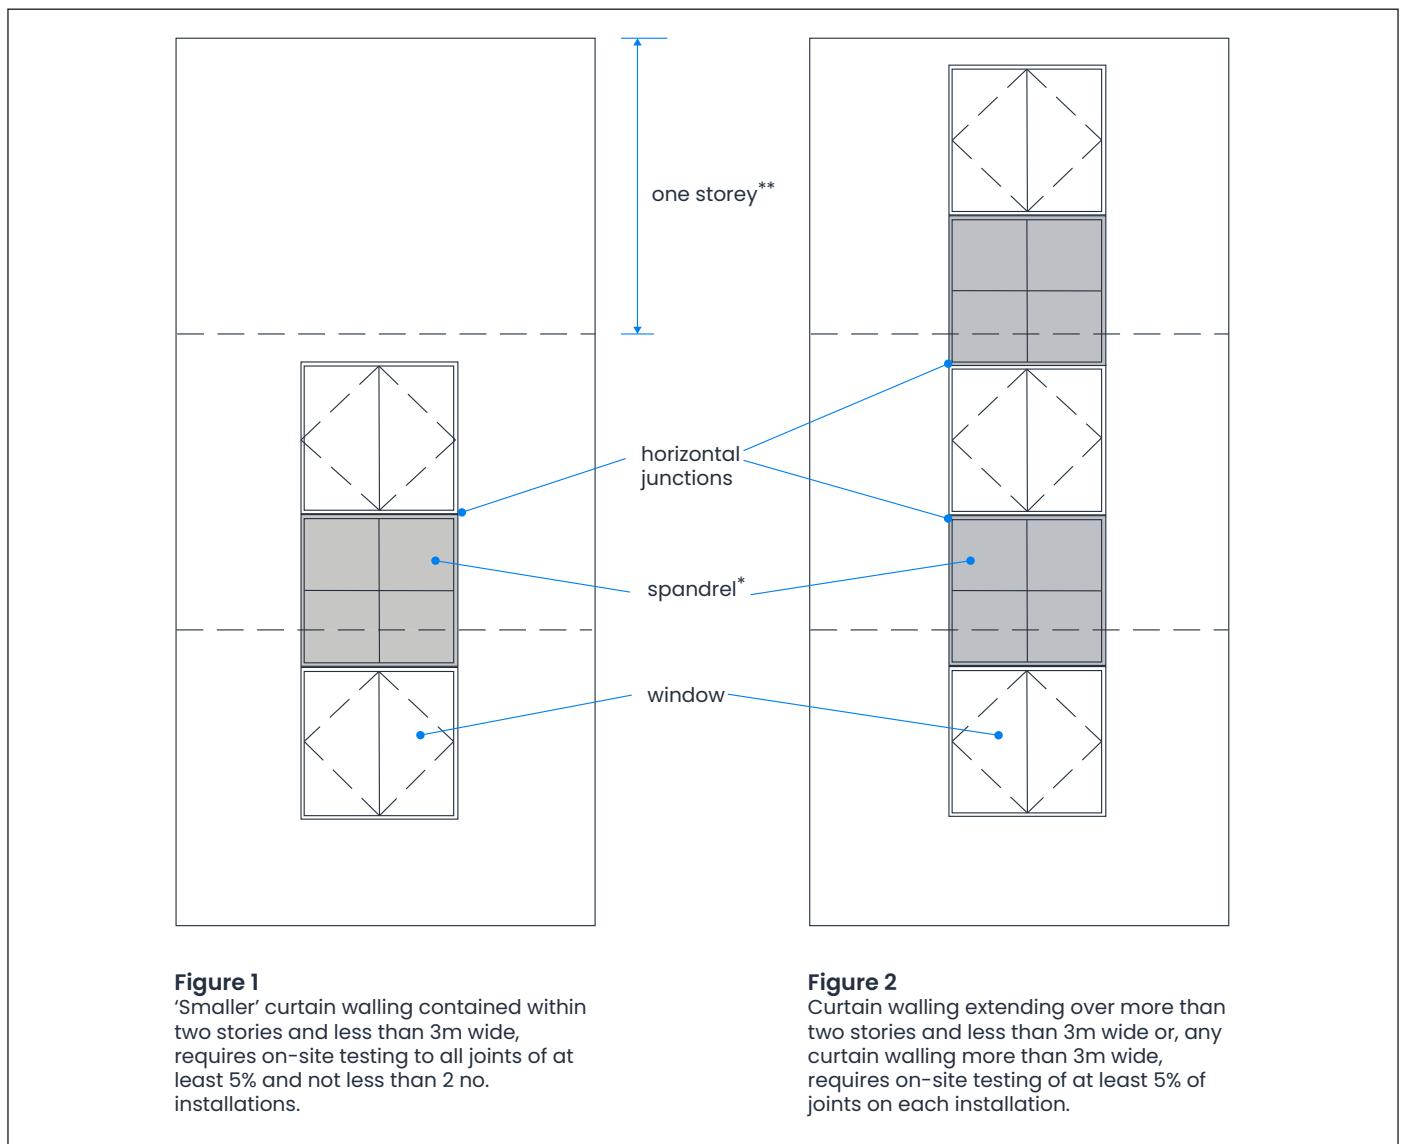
one storey$^{**}$

horizontal junctions

spandrel$^{*}$

window

**Figure 1**
'Smaller' curtain walling contained within two stories and less than 3m wide, requires on-site testing to all joints of at least 5% and not less than 2 no. installations.

**Figure 2**
Curtain walling extending over more than two stories and less than 3m wide or, any curtain walling more than 3m wide, requires on-site testing of at least 5% of joints on each installation.